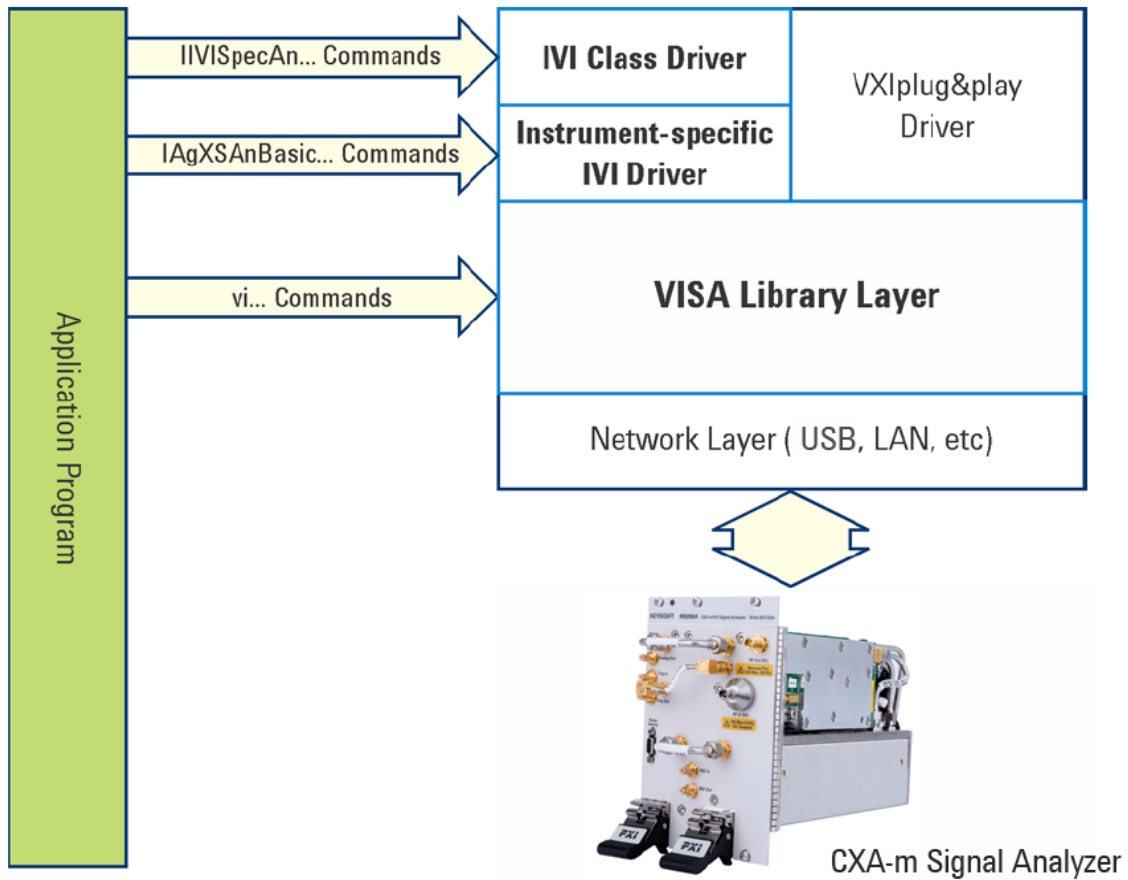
Application Program

IIVISpecAn... Commands

IAgXSAnBasic... Commands

vi... Commands

IVI Class Driver

Instrument-specific IVI Driver

VXIplug&play Driver

VISA Library Layer

Network Layer ( USB, LAN, etc)

KEYSIGHT

PXI

PXI

CXA-m Signal Analyzer